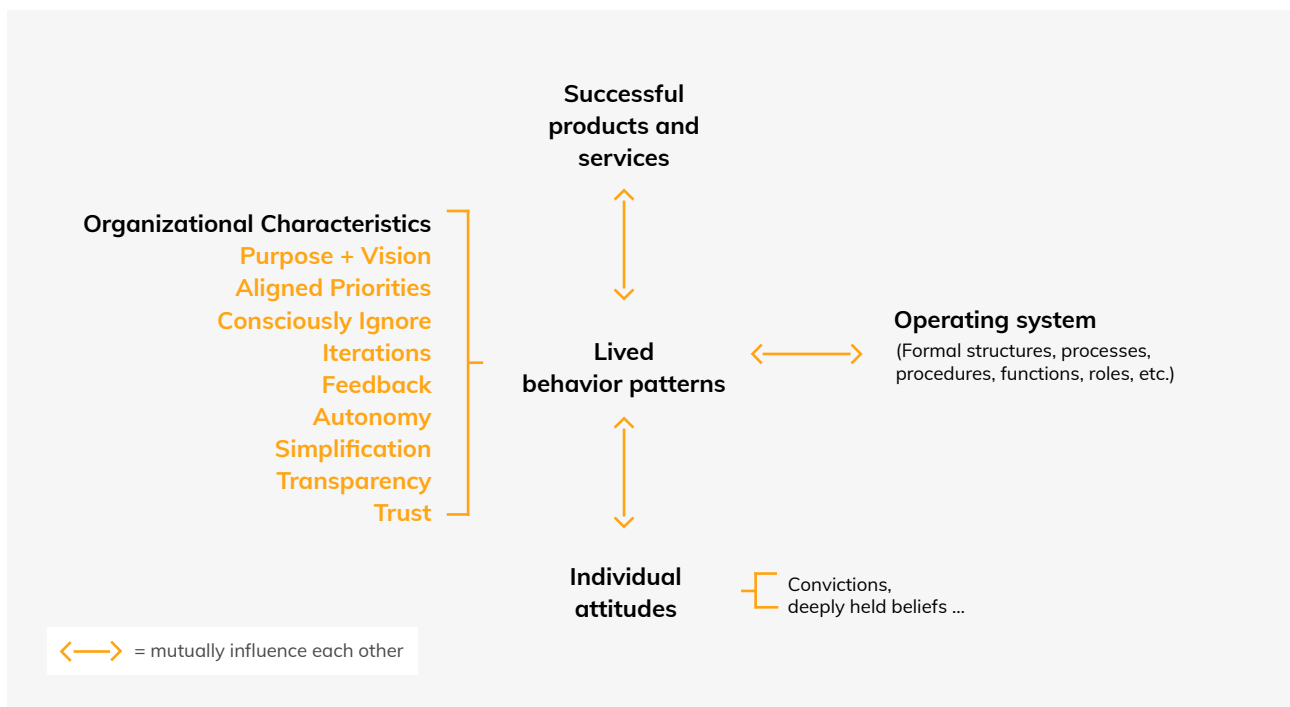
Successful products and services

Organizational Characteristics
Purpose + Vision
Aligned Priorities
Consciously Ignore
Iterations
Feedback
Autonomy
Simplification
Transparency
Trust

Lived behavior patterns

Operating system
(Formal structures, processes, procedures, functions, roles, etc.)

Individual attitudes

Convictions, deeply held beliefs ...

= mutually influence each other